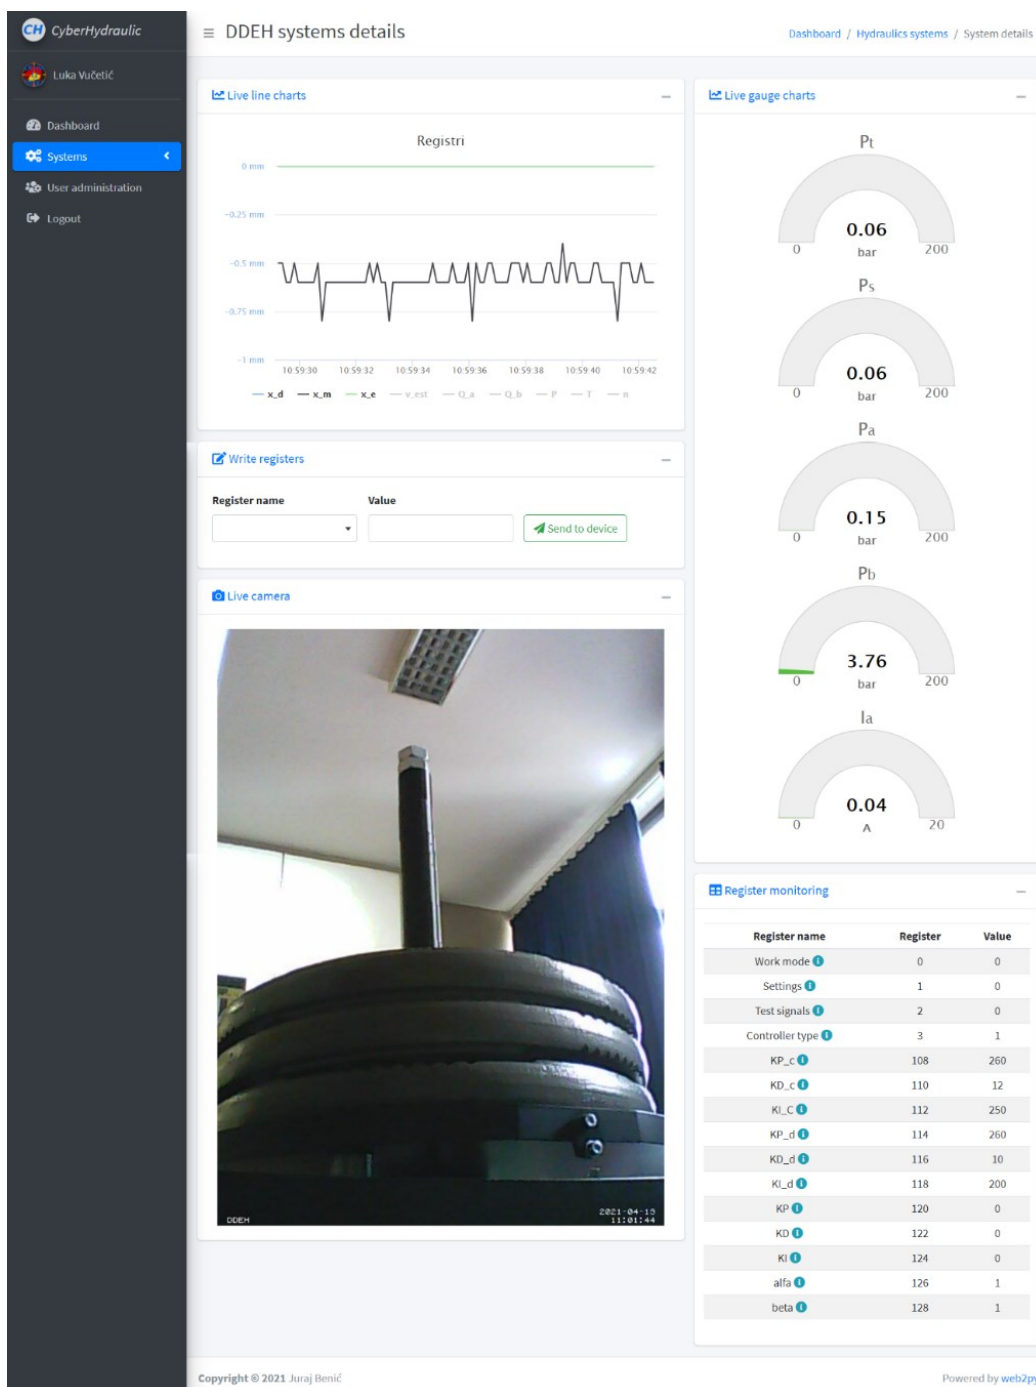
CH CyberHydraulic

Luka Vučetić

Dashboard
Systems
User administration
Logout

≡ DDEH systems details

Dashboard / Hydraulics systems / System details

Live line charts

Registri

0 mm
-0.25 mm
-0.5 mm
-0.75 mm
-1 mm

10:59:30 10:59:32 10:59:34 10:59:36 10:59:38 10:59:40 10:59:42

x_d x_m x_e v_est Q_a Q_b P T n

Write registers

Register name
Value
Send to device

Live camera

DDEH
2021-04-15 11:01:44

Live gauge charts

Pt
0.06
bar
0 200

Ps
0.06
bar
0 200

Pa
0.15
bar
0 200

Pb
3.76
bar
0 200

Ia
0.04
A
0 20

Register monitoring

| Register name | Register | Value |
|---|---|---|
| Work mode | 0 | 0 |
| Settings | 1 | 0 |
| Test signals | 2 | 0 |
| Controller type | 3 | 1 |
| KP_c | 108 | 260 |
| KD_c | 110 | 12 |
| KI_C | 112 | 250 |
| KP_d | 114 | 260 |
| KD_d | 116 | 10 |
| KI_d | 118 | 200 |
| KP | 120 | 0 |
| KD | 122 | 0 |
| KI | 124 | 0 |
| alfa | 126 | 1 |
| beta | 128 | 1 |

Copyright © 2021 Juraj Benić

Powered by web2py